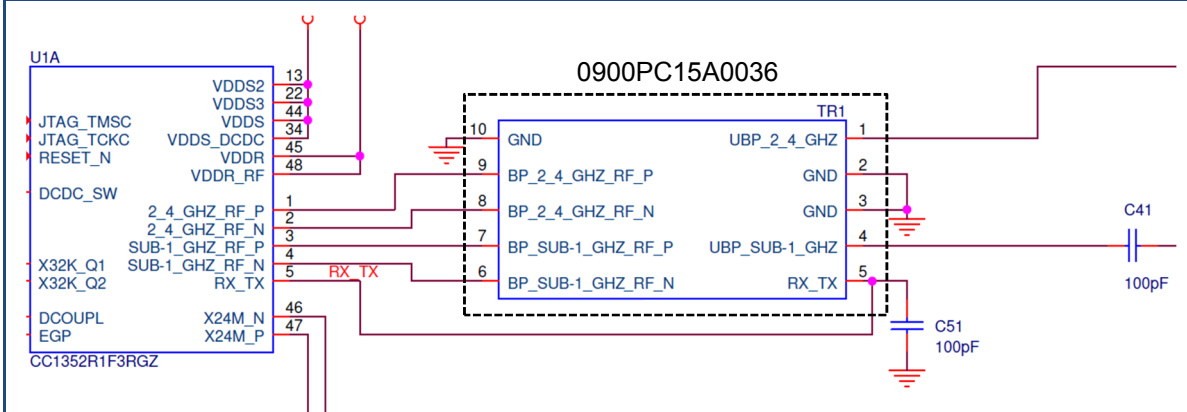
U1A

JTAG_TMSC
JTAG_TCKC
RESET_N
DCDC_SW
X32K_Q1
X32K_Q2
DCOUPL
EGP

VDDS2 13
VDDS3 22
VDDS 44
VDDS_DCDC 34
VDDR 45
VDDR_RF 48
2_4_GHZ_RF_P 1
2_4_GHZ_RF_N 2
SUB-1_GHZ_RF_P 3
SUB-1_GHZ_RF_N 4
RX_TX 5
X24M_N 46
X24M_P 47

CC1352R1F3RGZ

RX_TX

0900PC15A0036

TR1

10 GND
9 BP_2_4_GHZ_RF_P
8 BP_2_4_GHZ_RF_N
7 BP_SUB-1_GHZ_RF_P
6 BP_SUB-1_GHZ_RF_N

UBP_2_4_GHZ 1
GND 2
GND 3
UBP_SUB-1_GHZ 4
RX_TX 5

C41
100pF

C51
100pF